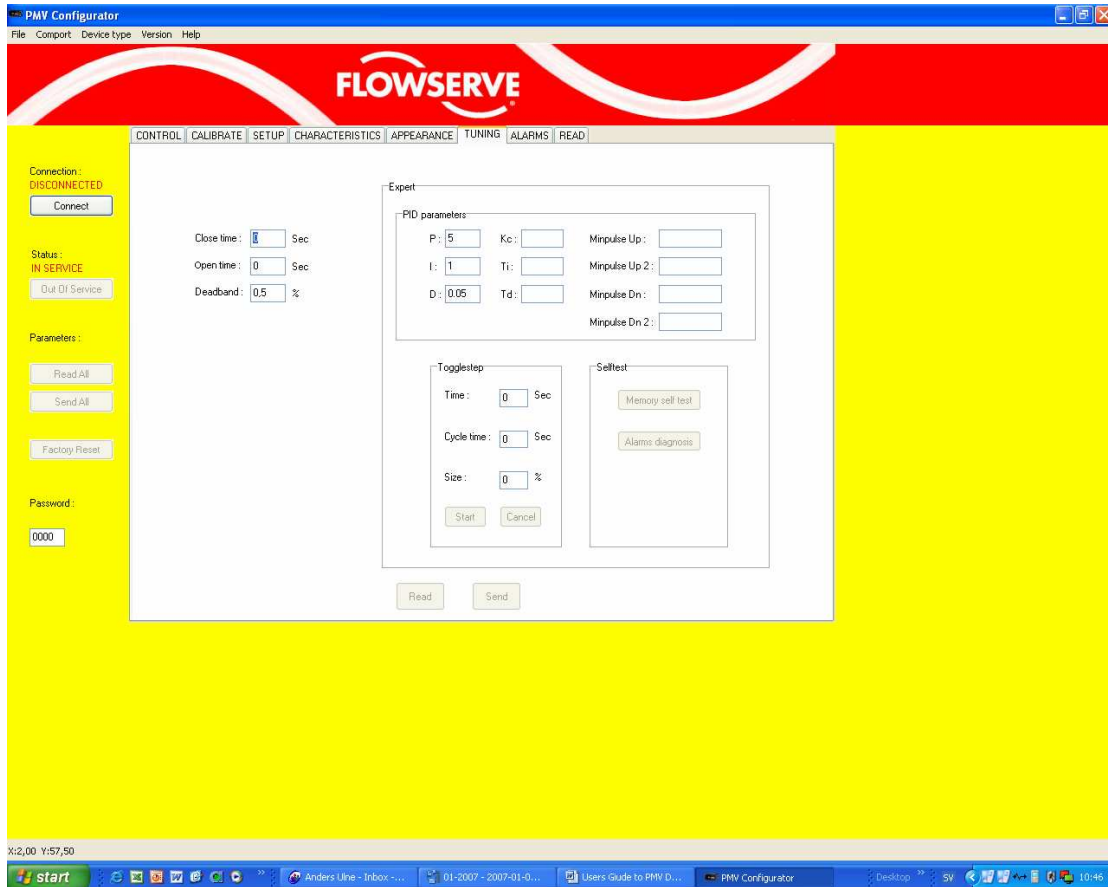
PMV Configurator

File Comport Device type Version Help

FLOWSERVE

CONTROL CALIBRATE SETUP CHARACTERISTICS APPEARANCE TUNING ALARMS READ

Connection :
DISCONNECTED
Connect

Status :
IN SERVICE
Out Of Service

Parameters :
Read All
Send All

Factory Reset

Password :
0000

Close time : 0 Sec
Open time : 0 Sec
Deadband : 0,5 %

Expert

PID parameters
P : 5
I : 1
D : 0.05
Kc :
Ti :
Td :
Minpulse Up :
Minpulse Up 2 :
Minpulse Dn :
Minpulse Dn 2 :

Togglestep
Time : 0 Sec
Cycle time : 0 Sec
Size : 0 %
Start Cancel

Selftest
Memory self test
Alarms diagnosis

Read Send

X:2,00 Y:57,50

start
Anders Ulne - Inbox -...
01-2007 - 2007-01-0...
Users Guide to PMV D...
PMV Configurator
Desktop
SV
10:46